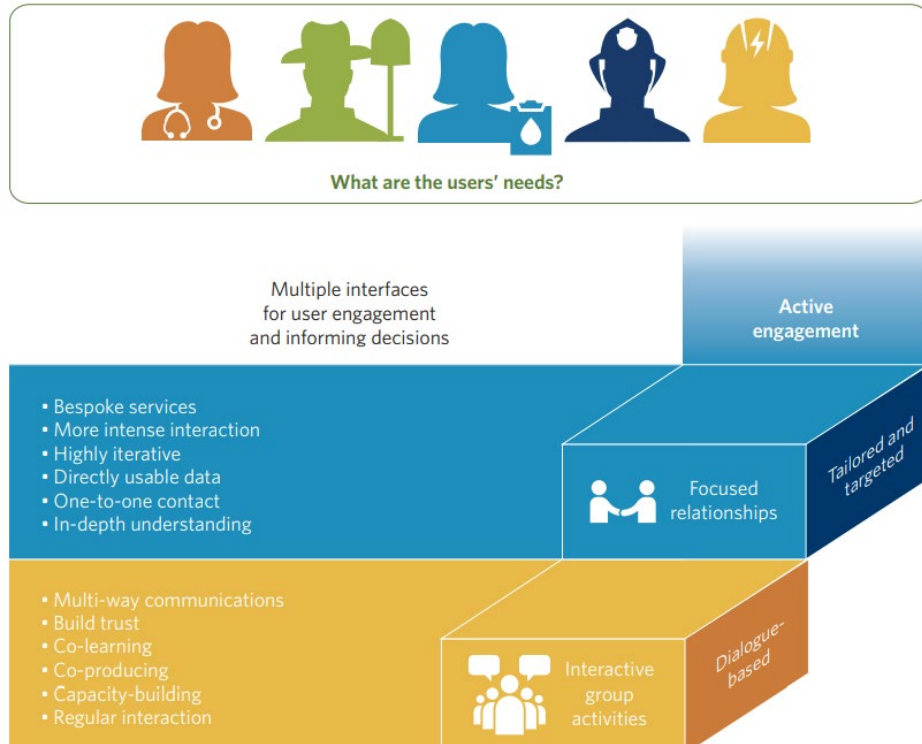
What are the users' needs?

Multiple interfaces for user engagement and informing decisions

Active engagement

• Bespoke services
• More intense interaction
• Highly iterative
• Directly usable data
• One-to-one contact
• In-depth understanding

Focused relationships

Tailored and targeted

• Multi-way communications
• Build trust
• Co-learning
• Co-producing
• Capacity-building
• Regular interaction

Interactive group activities

Dialogue-based